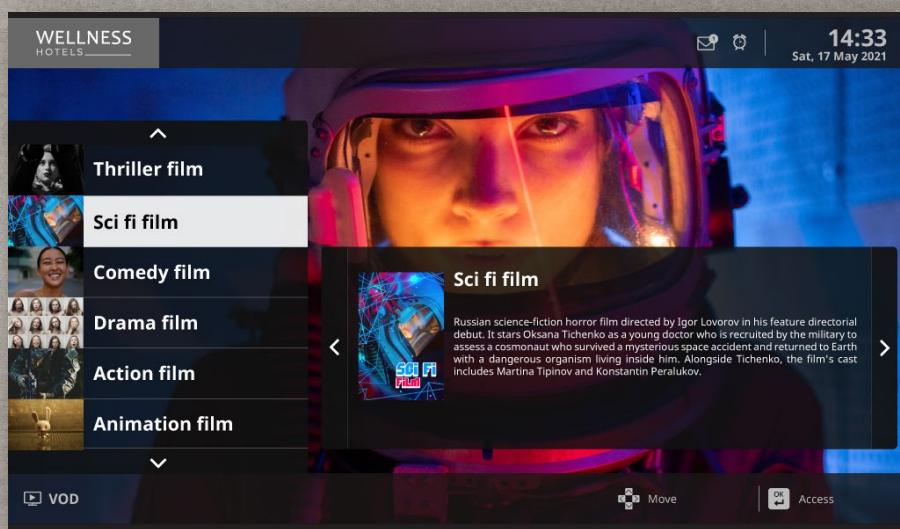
WELLNESS
HOTELS

14:33
Sat, 17 May 2021

Thriller film
Sci fi film
Comedy film
Drama film
Action film
Animation film

Sci fi film

Sci Fi Film

Russian science-fiction horror film directed by Igor Lovorov in his feature directorial debut. It stars Oksana Tichenko as a young doctor who is recruited by the military to assess a cosmonaut who survived a mysterious space accident and returned to Earth with a dangerous organism living inside him. Alongside Tichenko, the film's cast includes Martina Tipinov and Konstantin Peralukov.

VOD
Move
OK
Access